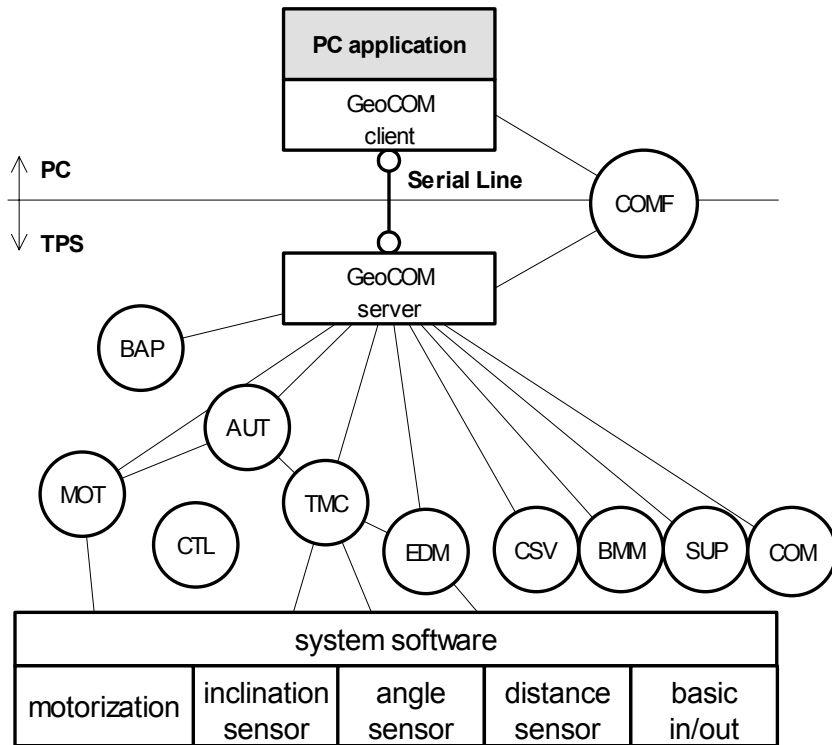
PC application
GeoCOM client

PC
Serial Line
COMF
TPS

GeoCOM server

BAP
AUT
MOT
TMC
CTL
EDM
CSV
BMM
SUP
COM

system software

| motorization | inclination sensor | angle sensor | distance sensor | basic in/out |
|---|---|---|---|---|